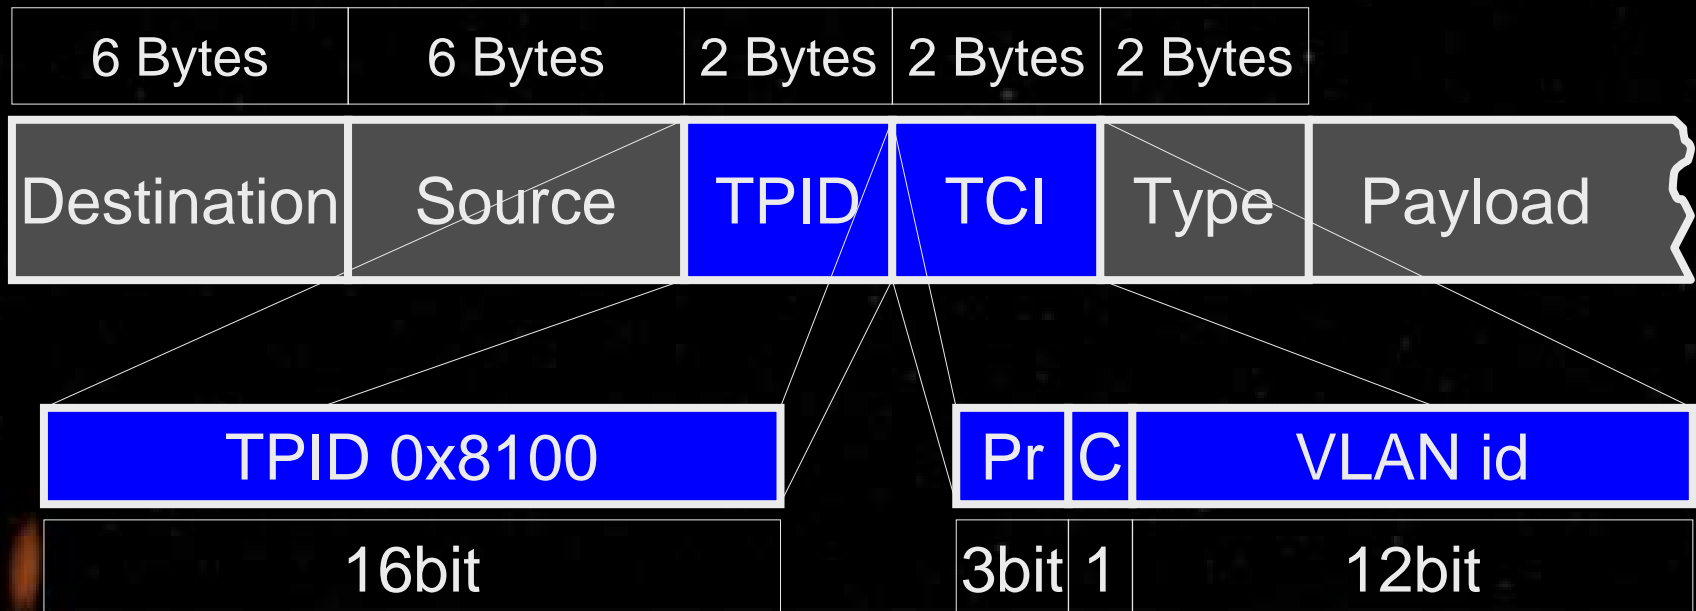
| 6 Bytes | 6 Bytes | 2 Bytes | 2 Bytes | 2 Bytes |
|---|---|---|---|---|

| Destination | Source | TPID | TCI | Type | Payload |
|---|---|---|---|---|---|

| TPID 0x8100 |
|---|
| 16bit |

| Pr | C | VLAN id |
|---|---|---|
| 3bit | 1 | 12bit |